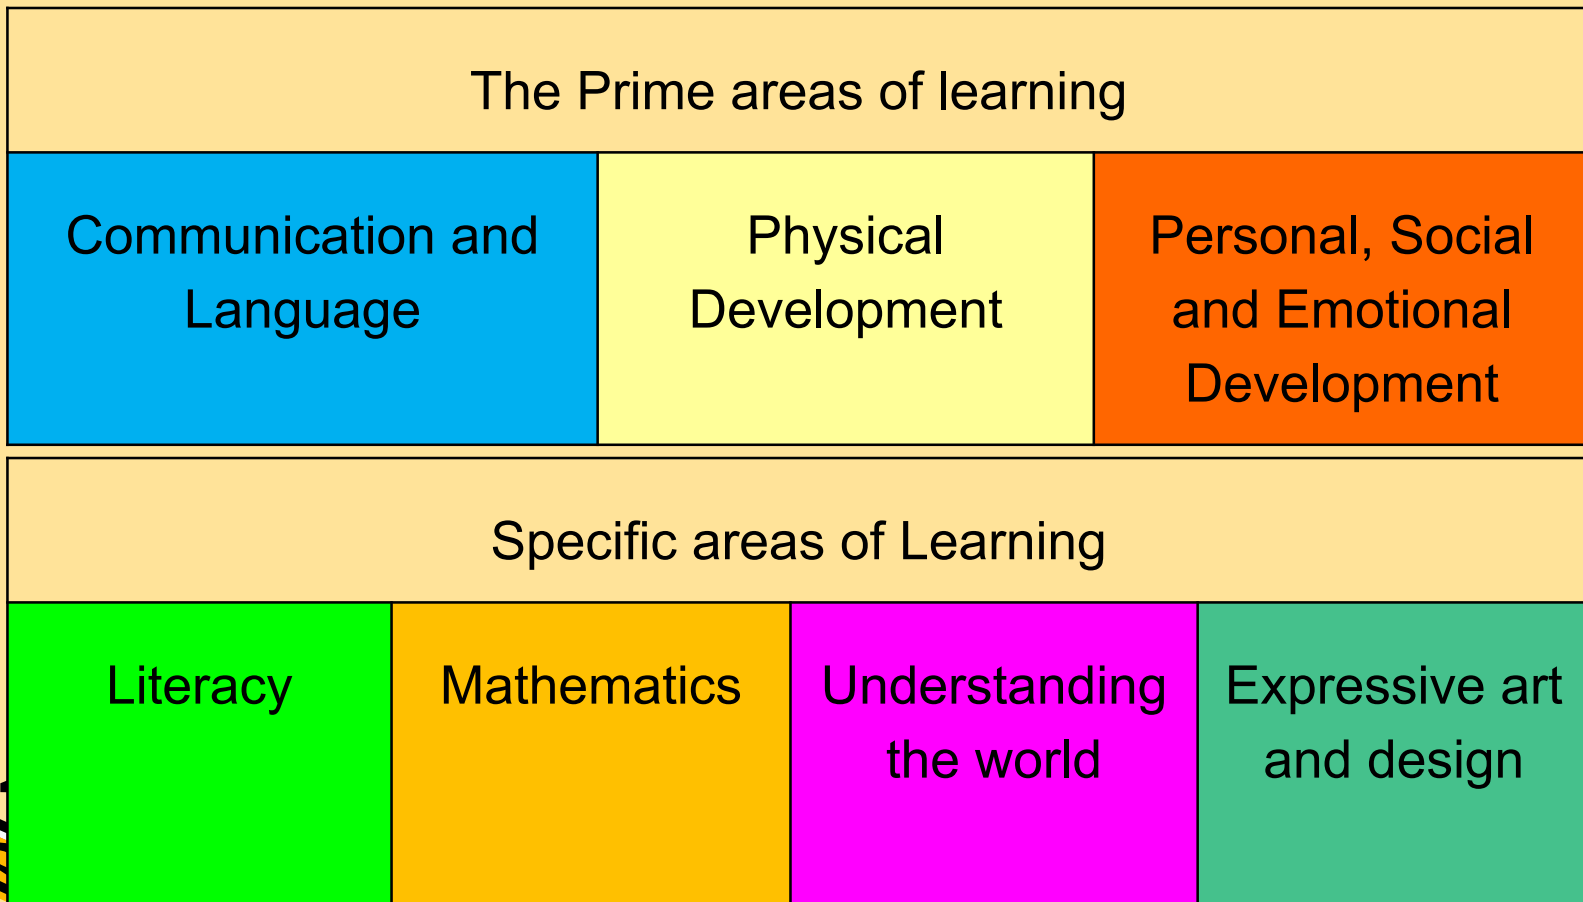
The Prime areas of learning

| Communication and Language | Physical Development | Personal, Social and Emotional Development |
|---|---|---|

Specific areas of Learning

| Literacy | Mathematics | Understanding the world | Expressive art and design |
|---|---|---|---|